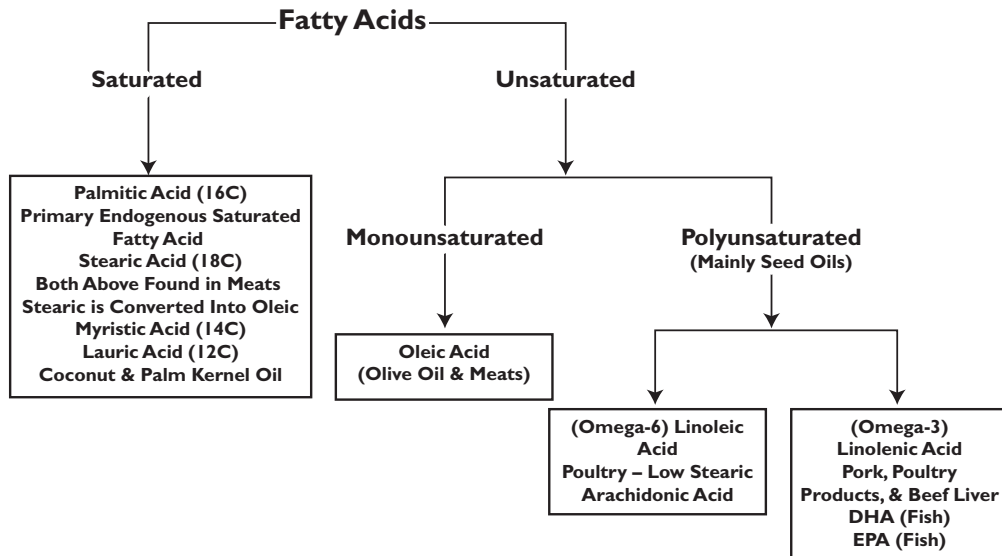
Fatty Acids

Saturated

Unsaturated

Palmitic Acid (16C)
Primary Endogenous Saturated Fatty Acid
Stearic Acid (18C)
Both Above Found in Meats
Stearic is Converted Into Oleic
Myristic Acid (14C)
Lauric Acid (12C)
Coconut & Palm Kernel Oil

Monounsaturated

Polyunsaturated
(Mainly Seed Oils)

Oleic Acid
(Olive Oil & Meats)

(Omega-6) Linoleic Acid
Poultry – Low Stearic
Arachidonic Acid

(Omega-3)
Linolenic Acid
Pork, Poultry Products, & Beef Liver
DHA (Fish)
EPA (Fish)